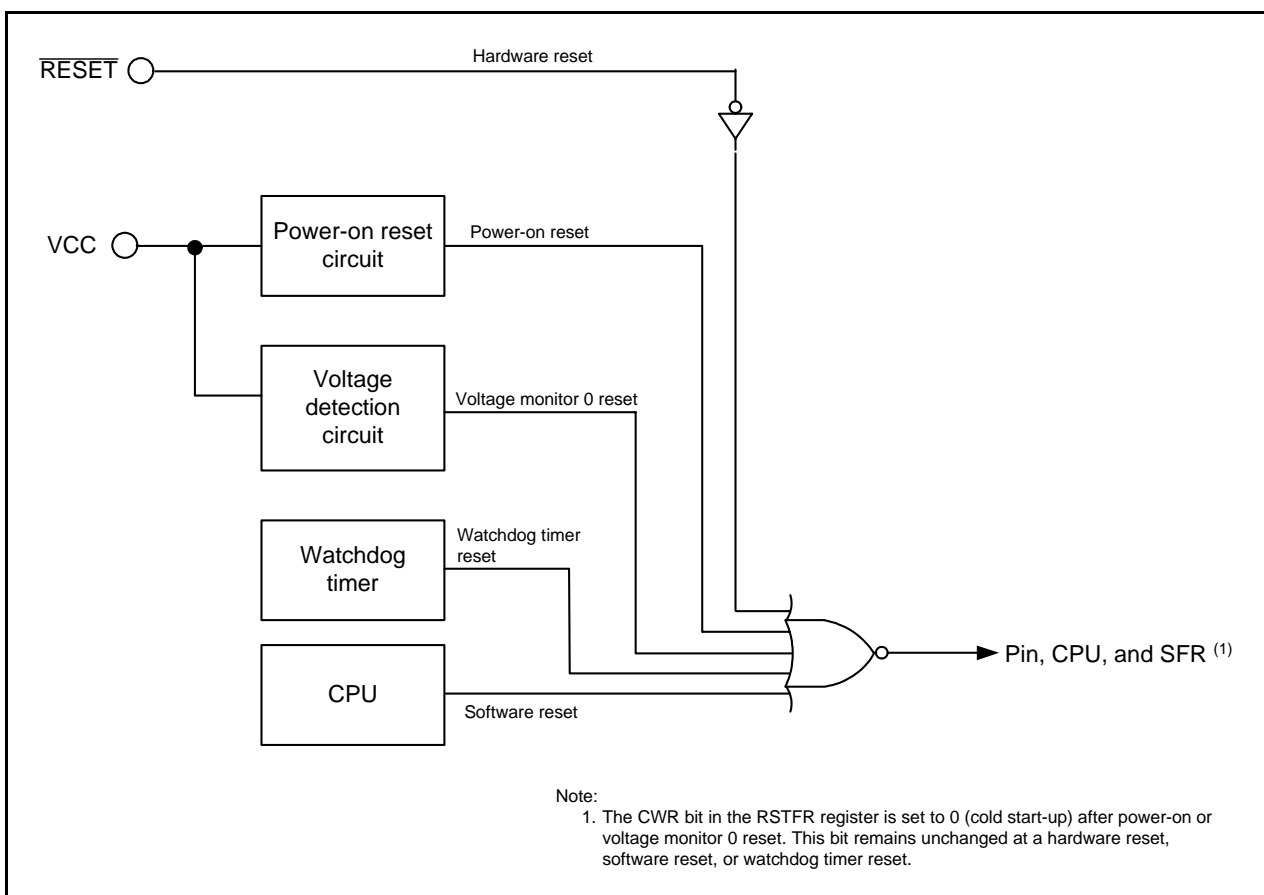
$\overline{\text{RESET}}$

Hardware reset

VCC

Power-on reset circuit

Power-on reset

Voltage detection circuit

Voltage monitor 0 reset

Watchdog timer

Watchdog timer reset

CPU

Software reset

Pin, CPU, and SFR $^{(1)}$

Note:
1. The CWR bit in the RSTFR register is set to 0 (cold start-up) after power-on or voltage monitor 0 reset. This bit remains unchanged at a hardware reset, software reset, or watchdog timer reset.